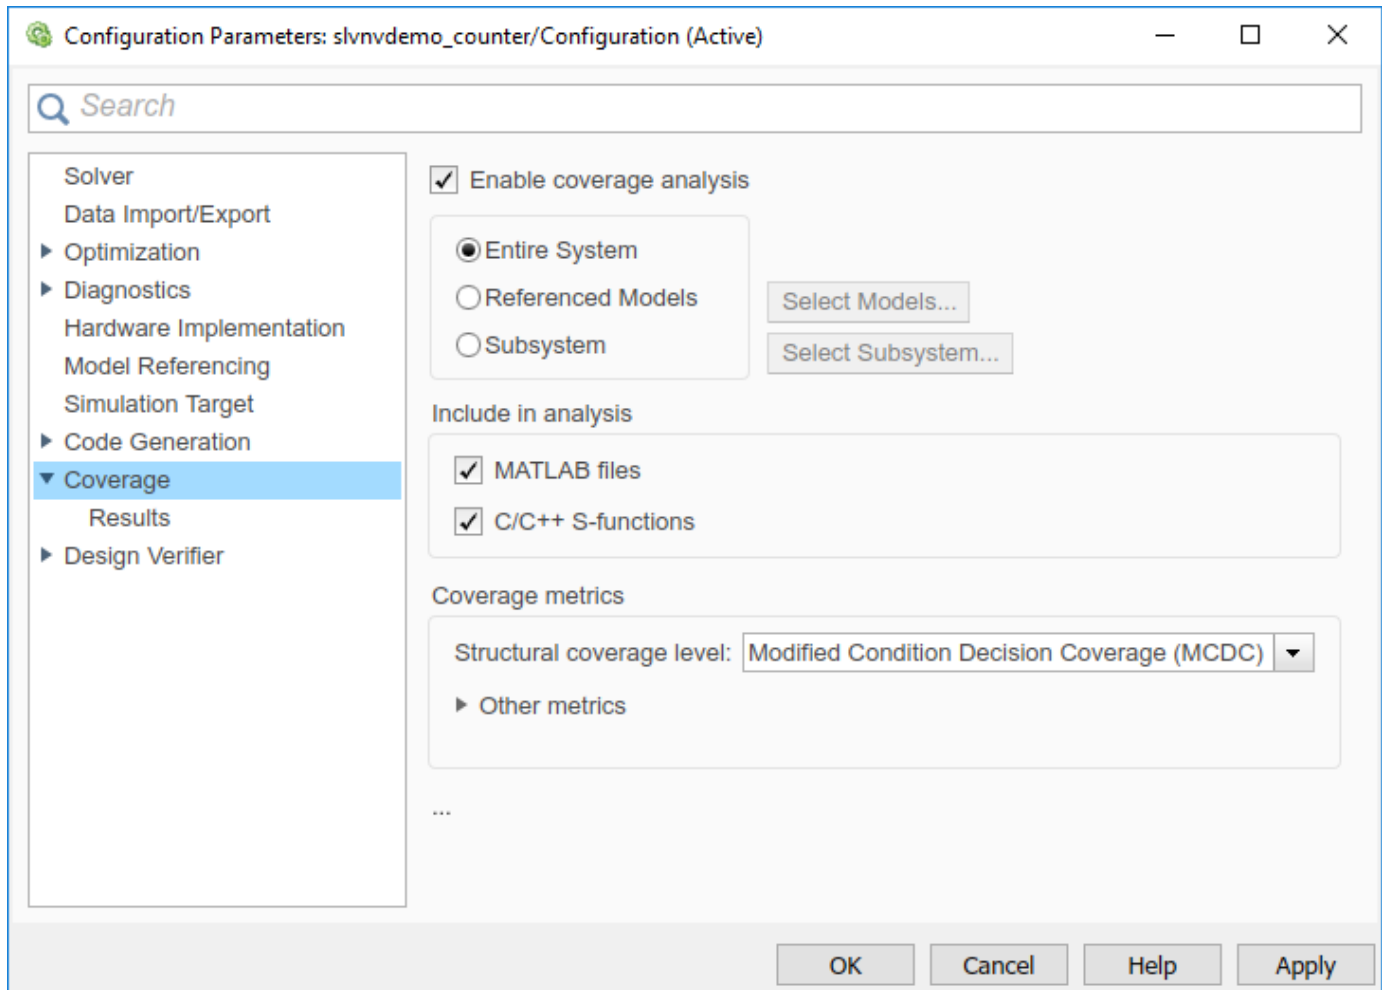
Configuration Parameters: slvnvdemo_counter/Configuration (Active)

Search

Solver
Data Import/Export
Optimization
Diagnostics
Hardware Implementation
Model Referencing
Simulation Target
Code Generation
Coverage
Results
Design Verifier

Enable coverage analysis

Entire System
Referenced Models
Subsystem

Select Models...
Select Subsystem...

Include in analysis

MATLAB files
C/C++ S-functions

Coverage metrics

Structural coverage level: Modified Condition Decision Coverage (MCDC)

Other metrics

...

OK Cancel Help Apply